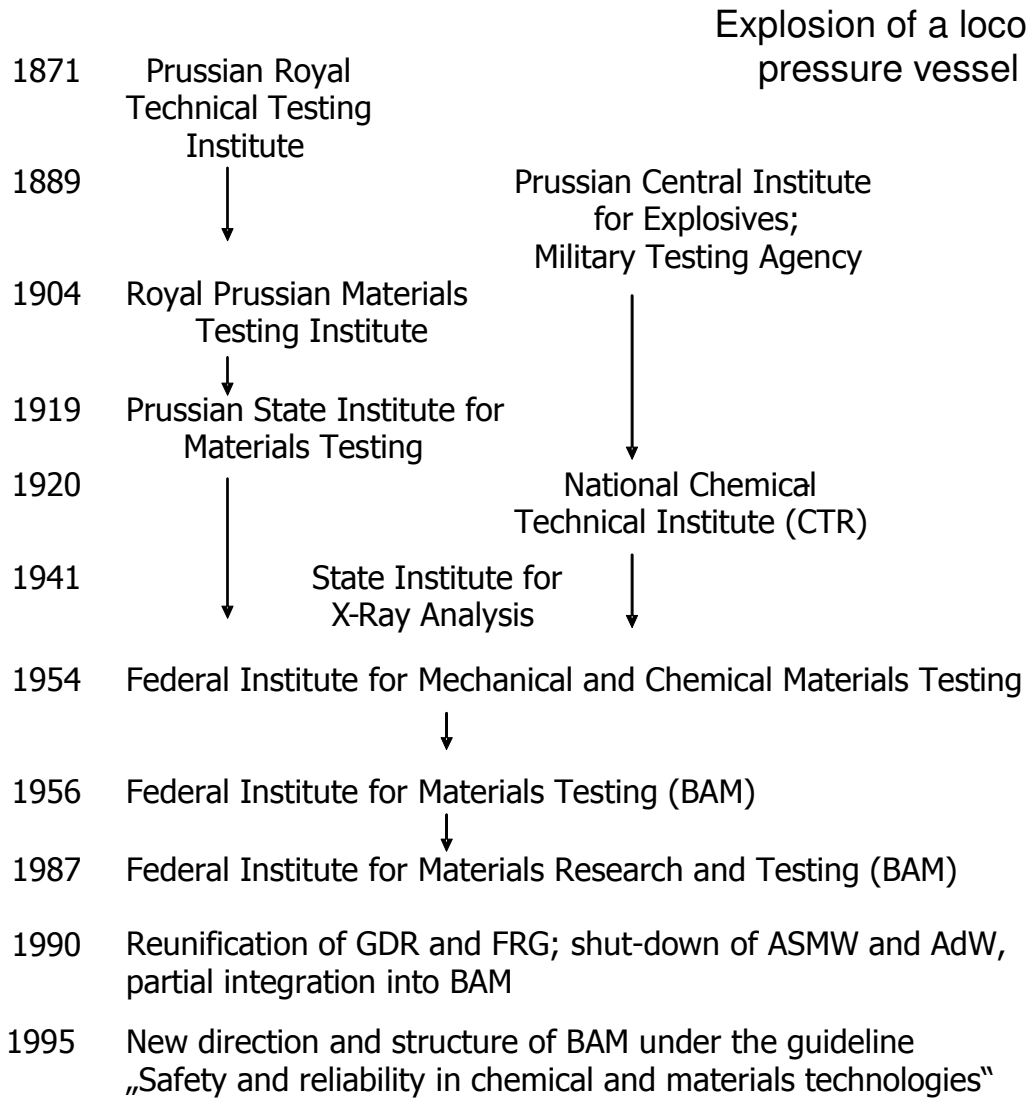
Explosion of a loco pressure vessel

1871 Prussian Royal Technical Testing Institute

1889 Prussian Central Institute for Explosives; Military Testing Agency

1904 Royal Prussian Materials Testing Institute

1919 Prussian State Institute for Materials Testing

1920 National Chemical Technical Institute (CTR)

1941 State Institute for X-Ray Analysis

1954 Federal Institute for Mechanical and Chemical Materials Testing

1956 Federal Institute for Materials Testing (BAM)

1987 Federal Institute for Materials Research and Testing (BAM)

1990 Reunification of GDR and FRG; shut-down of ASMW and AdW, partial integration into BAM

1995 New direction and structure of BAM under the guideline „Safety and reliability in chemical and materials technologies"